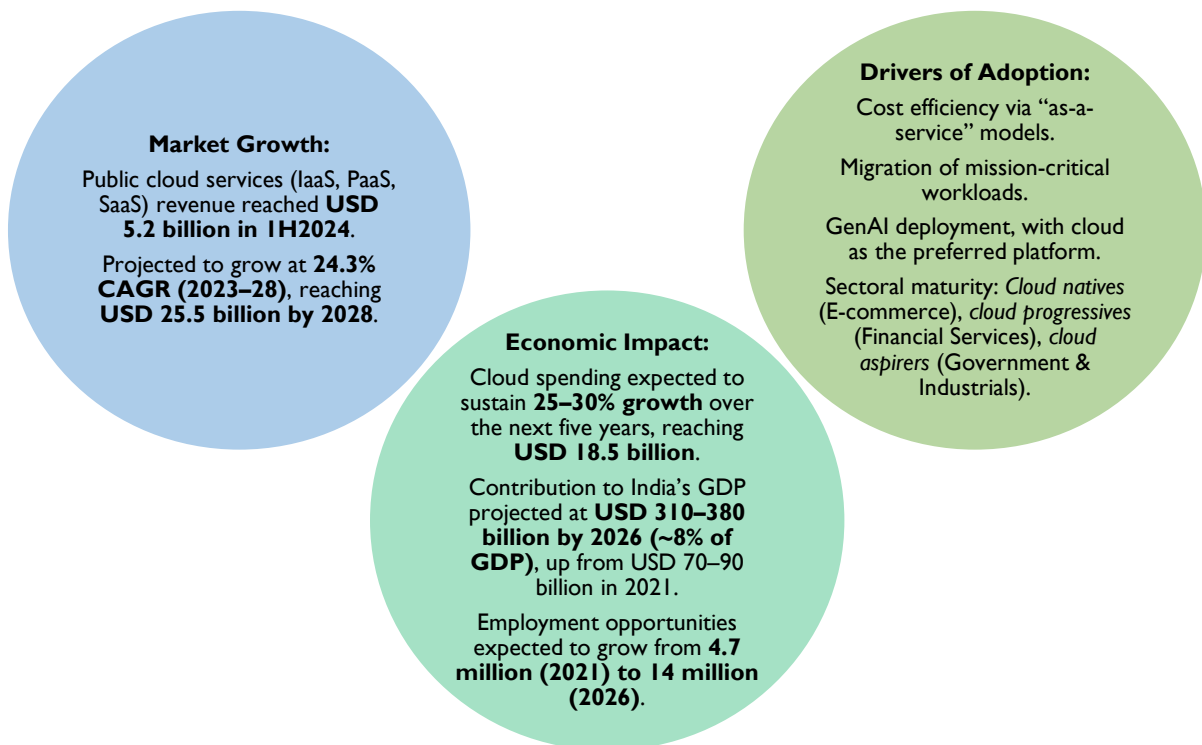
Market Growth:

Public cloud services (IaaS, PaaS, SaaS) revenue reached USD 5.2 billion in 1H2024.

Projected to grow at 24.3% CAGR (2023–28), reaching USD 25.5 billion by 2028.

Drivers of Adoption:

Cost efficiency via "as-a-service" models.

Migration of mission-critical workloads.

GenAI deployment, with cloud as the preferred platform.

Sectoral maturity: Cloud natives (E-commerce), cloud progressives (Financial Services), cloud aspirers (Government & Industrials).

Economic Impact:

Cloud spending expected to sustain 25–30% growth over the next five years, reaching USD 18.5 billion.

Contribution to India's GDP projected at USD 310–380 billion by 2026 (~8% of GDP), up from USD 70–90 billion in 2021.

Employment opportunities expected to grow from 4.7 million (2021) to 14 million (2026).